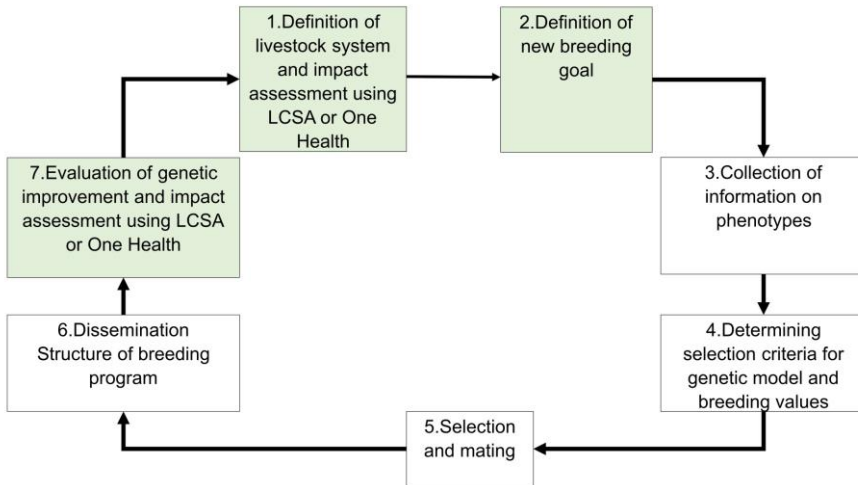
1.Definition of livestock system and impact assessment using LCSA or One Health

2.Definition of new breeding goal

3.Collection of information on phenotypes

4.Determining selection criteria for genetic model and breeding values

5.Selection and mating

6.Dissemination Structure of breeding program

7.Evaluation of genetic improvement and impact assessment using LCSA or One Health